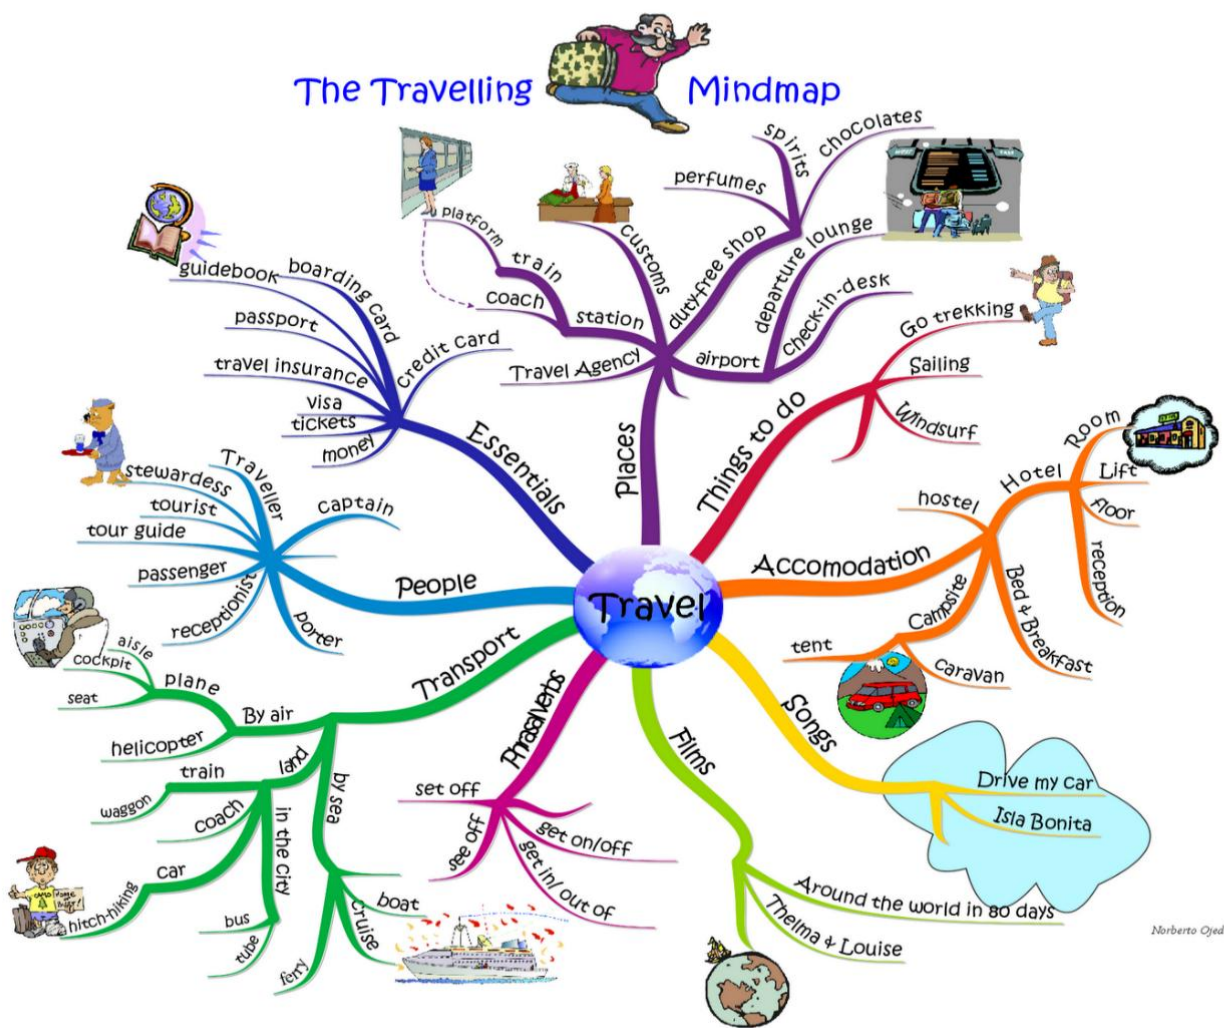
The Travelling Mindmap

Travel

Essentials
guidebook
boarding card
passport
credit card
travel insurance
visa
tickets
money

Places
platform
train
coach
station
customs
duty-free shop
perfumes
spirits
chocolates
departure lounge
check-in-desk
airport
Travel Agency

Things to do
Go trekking
Sailing
Windsurf

Accomodation
Hotel
Room
Lift
floor
reception
hostel
Bed & Breakfast
Campsite
tent
caravan

Songs
Drive my car
Isla Bonita

Films
Around the world in 80 days
Thelma & Louise

Phrasal verbs
set off
see off
get on/off
get in/ out of

Transport
By air
plane
aisle
cockpit
seat
helicopter
land
train
waggon
coach
car
hitch-hiking
in the city
bus
tube
by sea
boat
cruise
ferry

People
Traveller
stewardess
tourist
tour guide
passenger
receptionist
captain
porter

Norberto Ojed